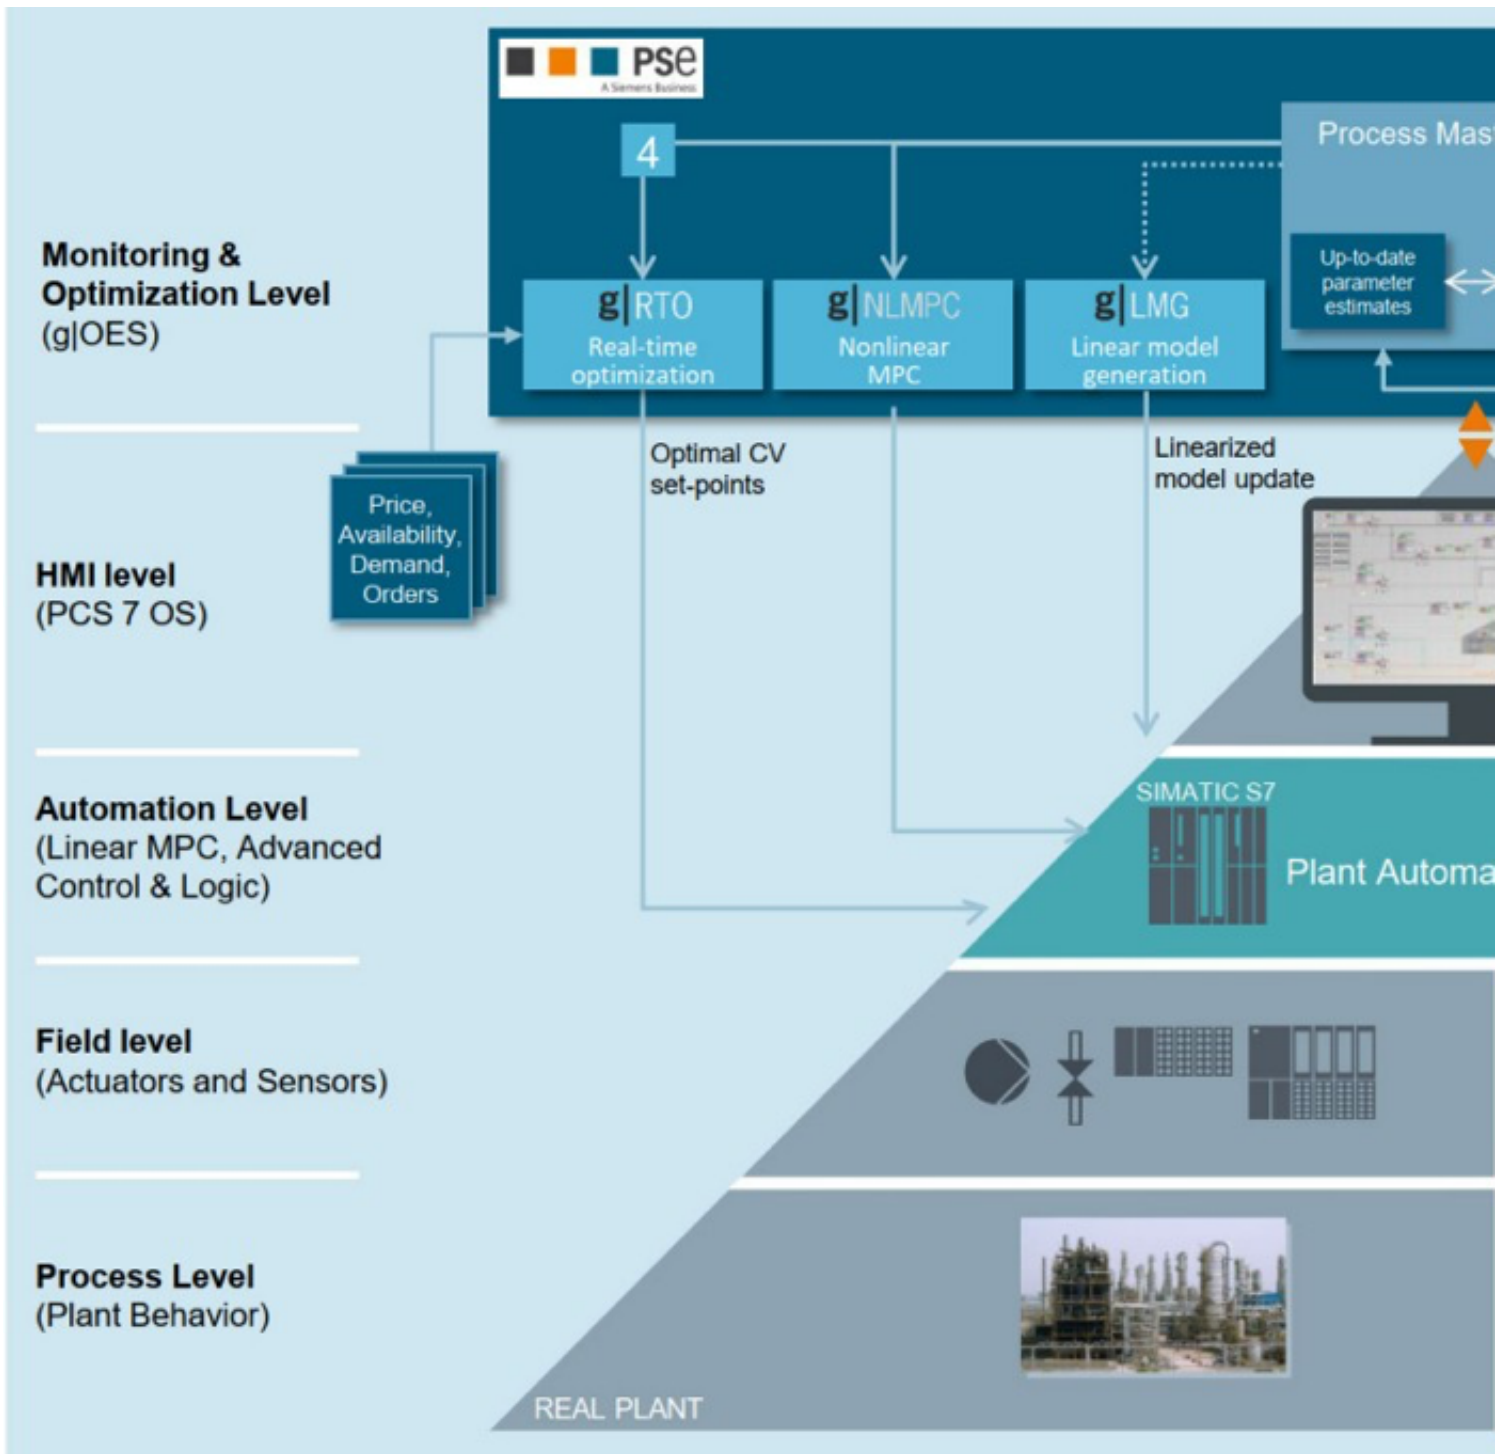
PSE
A Siemens Business

4

Process Mas

Up-to-date parameter estimates

Monitoring & Optimization Level
(g|OES)

g|RTO
Real-time optimization

g|NLMPC
Nonlinear MPC

g|LMG
Linear model generation

Optimal CV set-points

Linearized model update

Price, Availability, Demand, Orders

HMI level
(PCS 7 OS)

Automation Level
(Linear MPC, Advanced Control & Logic)

SIMATIC S7

Plant Automa

Field level
(Actuators and Sensors)

Process Level
(Plant Behavior)

REAL PLANT